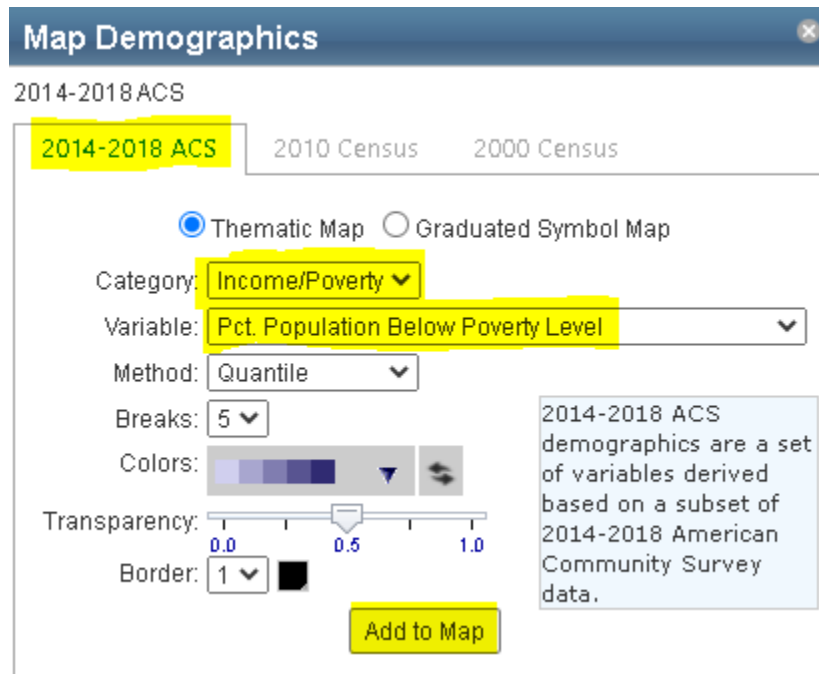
Map Demographics

2014-2018 ACS

2014-2018 ACS | 2010 Census | 2000 Census

Thematic Map Graduated Symbol Map

Category: Income/Poverty

Variable: Pct. Population Below Poverty Level

Method: Quantile

Breaks: 5

Colors:

Transparency: 0.0 0.5 1.0

Border: 1

Add to Map

2014-2018 ACS demographics are a set of variables derived based on a subset of 2014-2018 American Community Survey data.